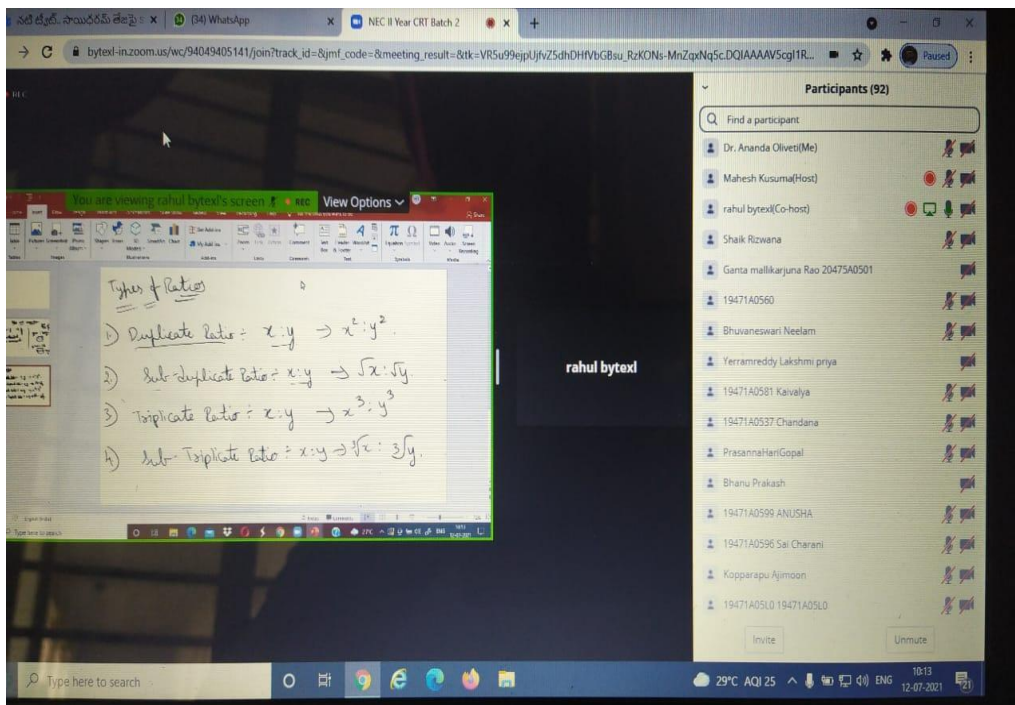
నటి టీవీ. సాయిధరమ్ తేజ్ ×  (34) WhatsApp  ×  NEC II Year CRT Batch 2  ×  +

bytexl-in.zoom.us/wc/94049405141/join?track_id=&jmf_code=&meeting_result=&tk=VR5u99ejpUjfvZ5dhDHfVbGBsu_RzKONs-MnZqxNq5c.DQIAAAAV5cgl1R...  Paused

REC

You are viewing rahul bytexl's screen  REC  View Options

Types of Ratios

1) Duplicate Ratio :- $x:y \rightarrow x^2:y^2$.

2) Sub-duplicate Ratio :- $x:y \rightarrow \sqrt{x}:\sqrt{y}$.

3) Triplicate Ratio :- $x:y \rightarrow x^3:y^3$

4) Sub-Triplicate Ratio :- $x:y \rightarrow \sqrt[3]{x}:\sqrt[3]{y}$.

Type here to search

rahul bytexl

Participants (92)

Find a participant

Dr. Ananda Oliveti(Me)

Mahesh Kusuma(Host)

rahul bytexl(Co-host)

Shaik Rizwana

Ganta mallikarjuna Rao 20475A0501

19471A0560

Bhuvaneswari Neelam

Yerramreddy Lakshmi priya

19471A0581 Kaivalya

19471A0537 Chandana

PrasannaHariGopal

Bhanu Prakash

19471A0599 ANUSHA

19471A0596 Sai Charani

Kopparapu Ajimoon

19471A05L0 19471A05L0

Invite  Unmute

Type here to search

29°C AQI 25  ENG  10:13  12-07-2021